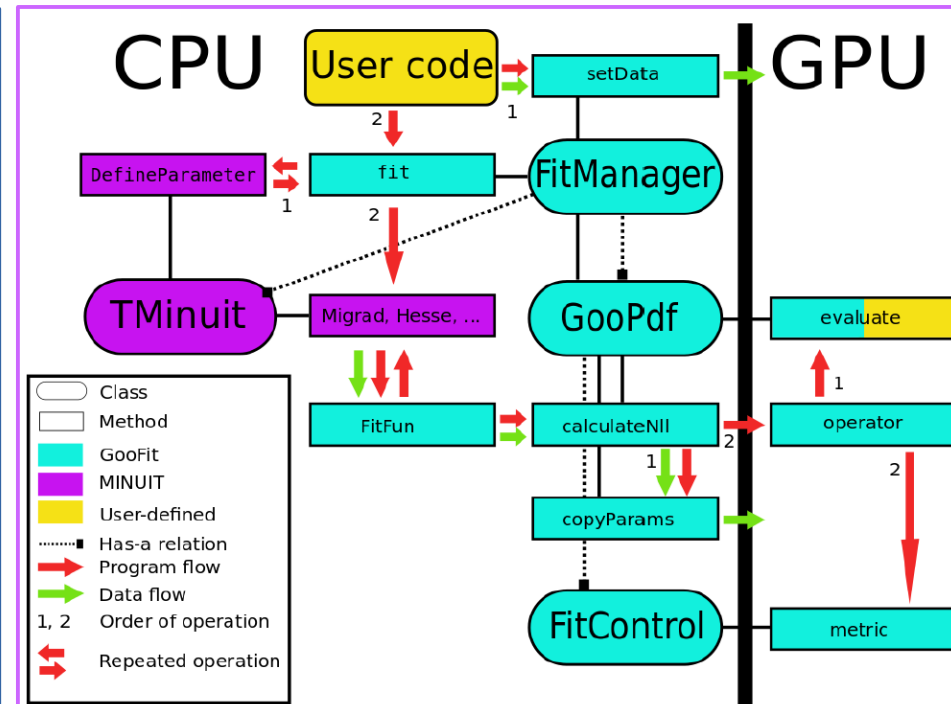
CPU

User code

setData

1

GPU

2

DefineParameter

fit

1

FitManager

2

TMinuit

Migrad, Hesse, ...

GooPdf

evaluate

1

FitFun

calculateNll

2

operator

1

2

copyParams

FitControl

metric

Class
Method
GooFit
MINUIT
User-defined
Has-a relation
Program flow
Data flow
1, 2 Order of operation
Repeated operation